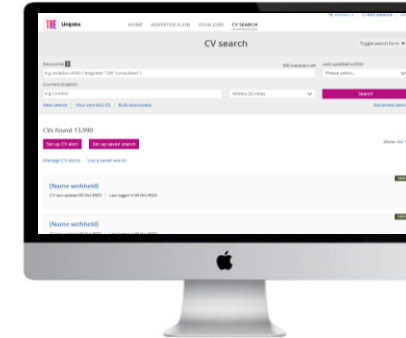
Unijobs HOME ADVERTISE A JOB YOUR JOBS CV SEARCH

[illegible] Create account

CV search

Toggle search form

Keywords

e.g. aviation AND ("engineer" OR "consultant")

200 characters left

Last updated within

Please select...

Current location

e.g. London

Within 20 miles

Search

New search Your shortlist (0) Bulk downloads

Advanced search

CVs found 13,990

Set up CV alert Set up saved search

Show: All

Manage CV alerts Use a saved search

[Name withheld]

CV last updated 09 Oct 2023 Last logged in 09 Oct 2023

[Name withheld]